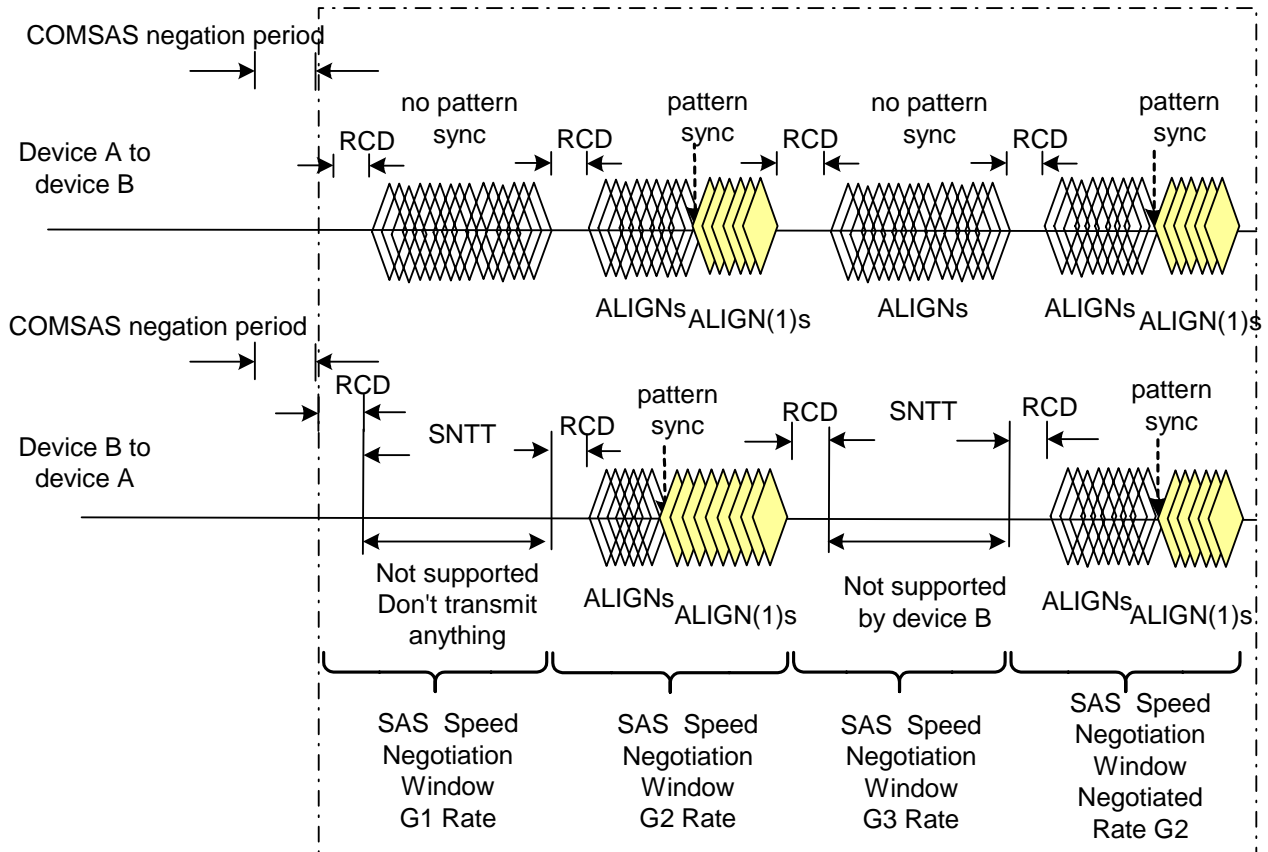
COMSAS negation period

no pattern sync

pattern sync

no pattern sync

pattern sync

RCD

RCD

RCD

RCD

Device A to device B

ALIGNs ALIGN(1)s

ALIGNs

ALIGNs ALIGN(1)s

COMSAS negation period

RCD

SNTT

RCD

pattern sync

RCD

SNTT

RCD

pattern sync

Device B to device A

Not supported Don't transmit anything

ALIGNs ALIGN(1)s

Not supported by device B

ALIGNs ALIGN(1)s

SAS Speed Negotiation Window G1 Rate

SAS Speed Negotiation Window G2 Rate

SAS Speed Negotiation Window G3 Rate

SAS Speed Negotiation Window Negotiated Rate G2